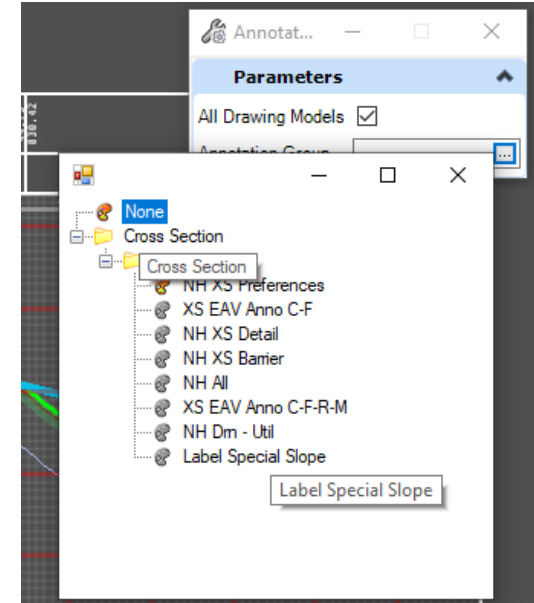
Annotat...

Parameters

All Drawing Models ☑

Annotation Group

830.42

None
Cross Section
Cross Section
NH XS Preferences
XS EAV Anno C-F
NH XS Detail
NH XS Barrier
NH All
XS EAV Anno C-F-R-M
NH Drn - Util
Label Special Slope

Label Special Slope